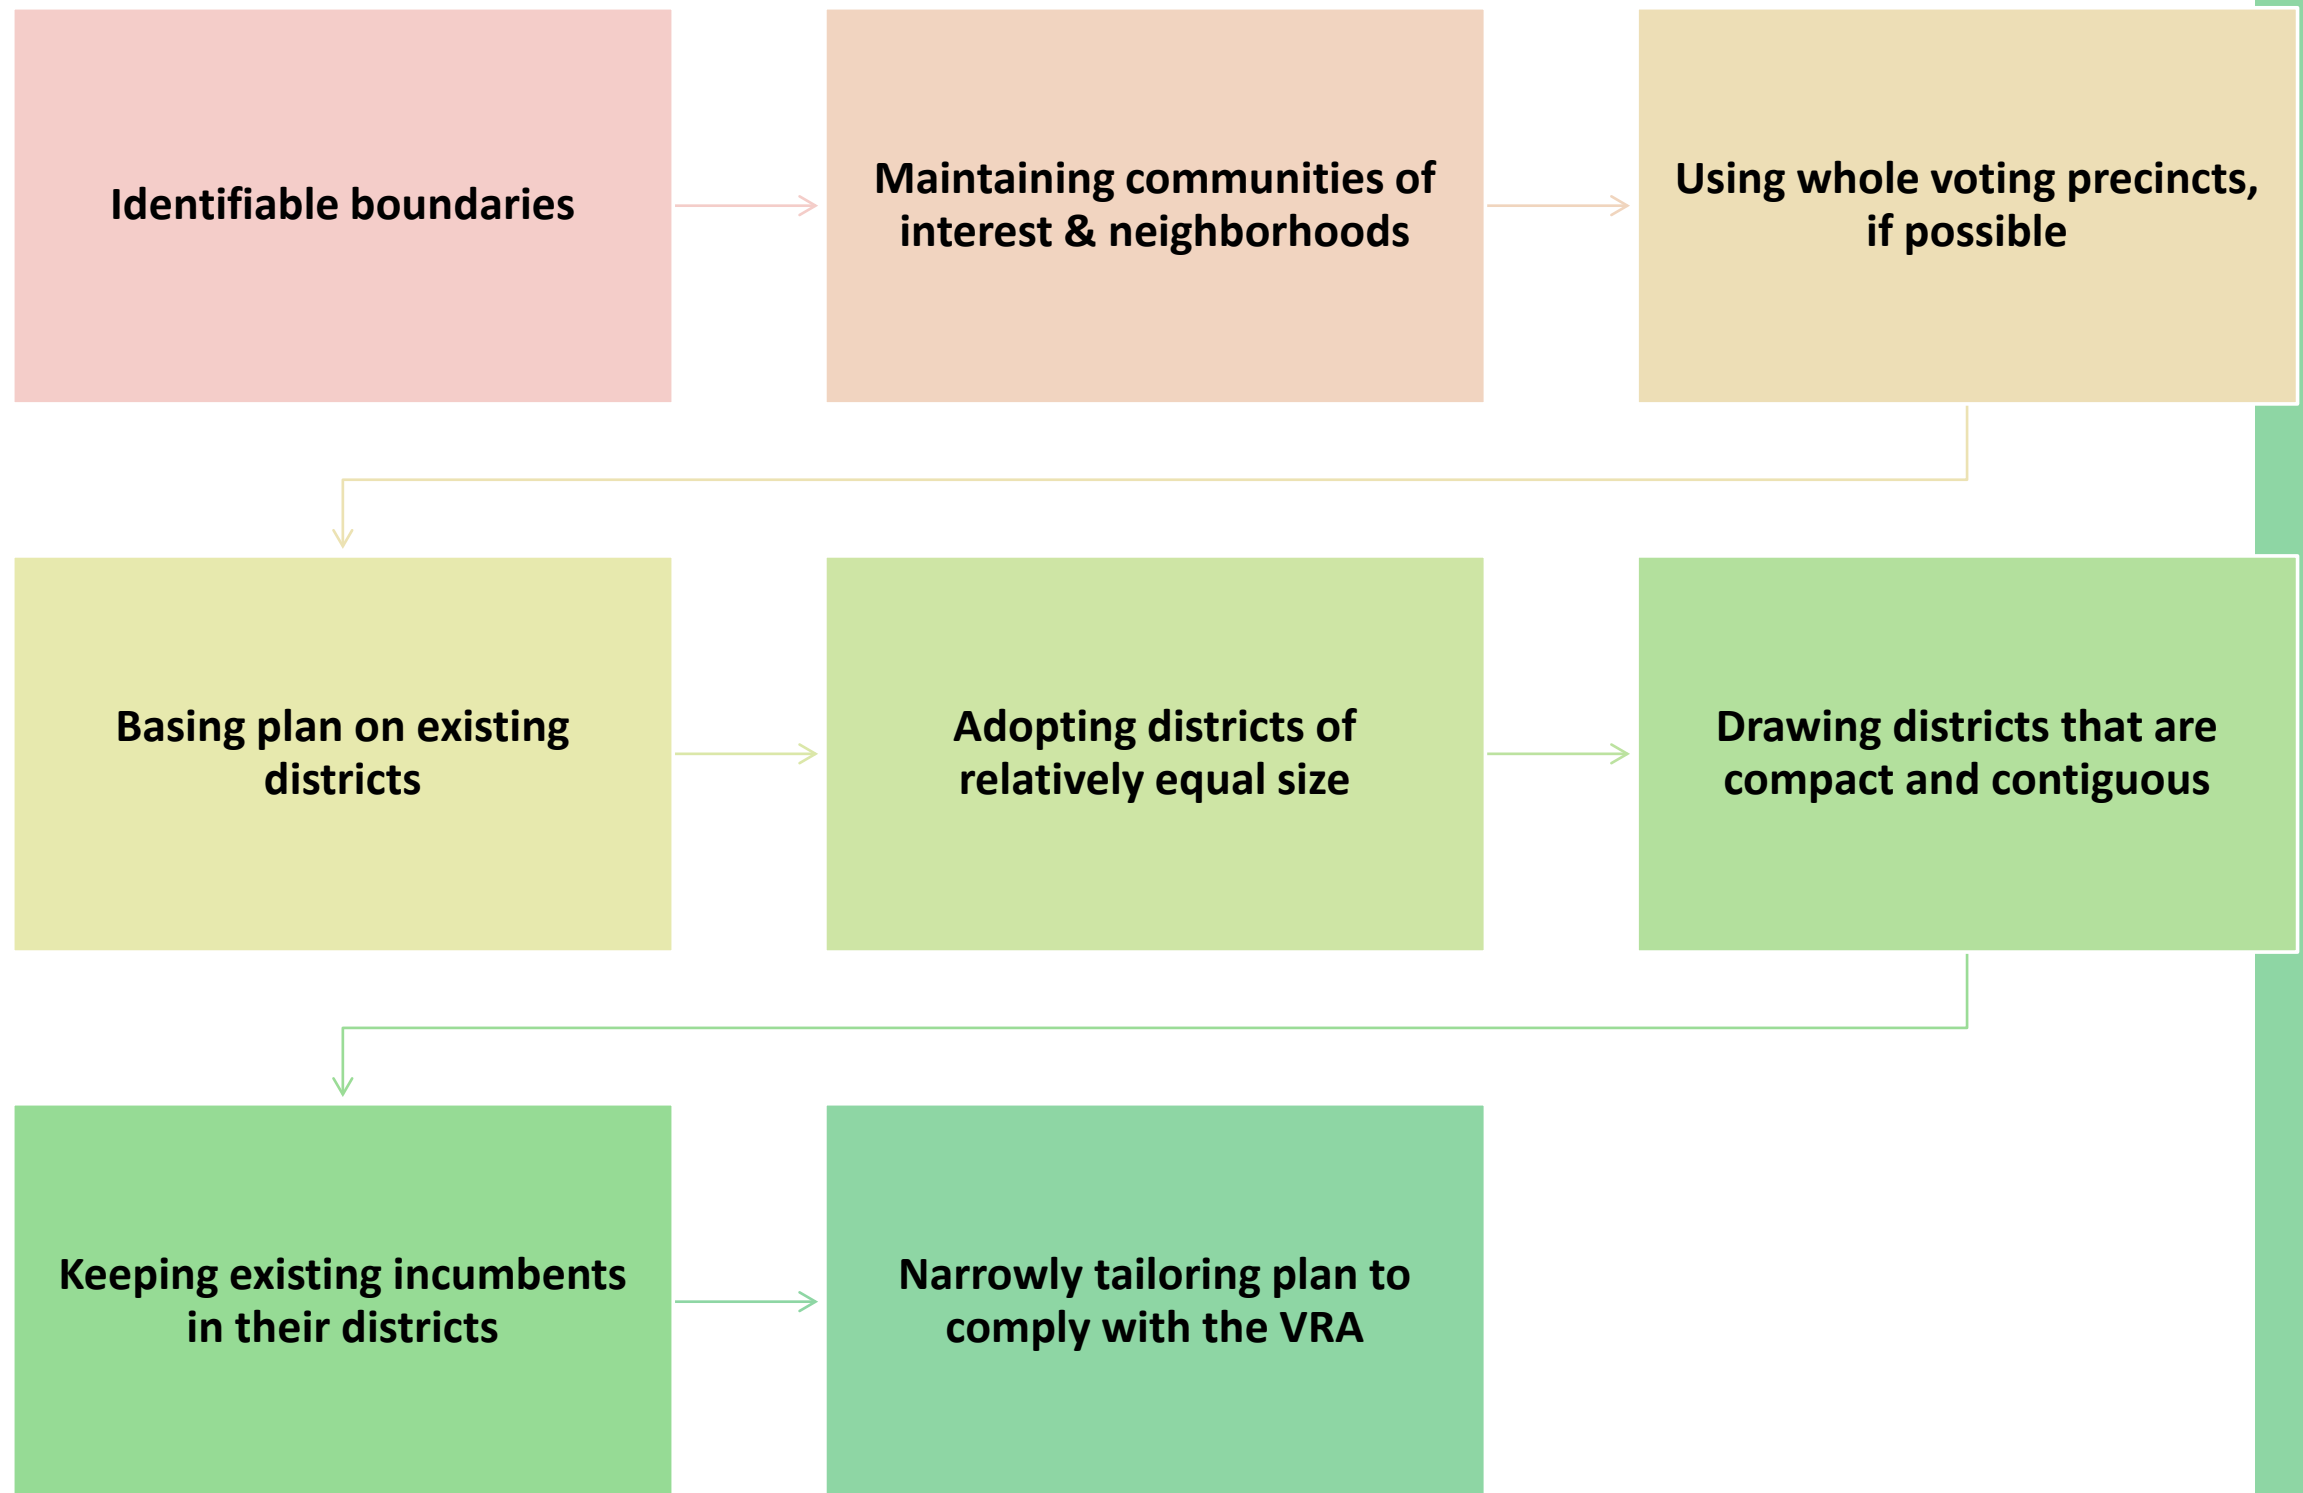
Identifiable boundaries

Maintaining communities of interest & neighborhoods

Using whole voting precincts, if possible

Basing plan on existing districts

Adopting districts of relatively equal size

Drawing districts that are compact and contiguous

Keeping existing incumbents in their districts

Narrowly tailoring plan to comply with the VRA